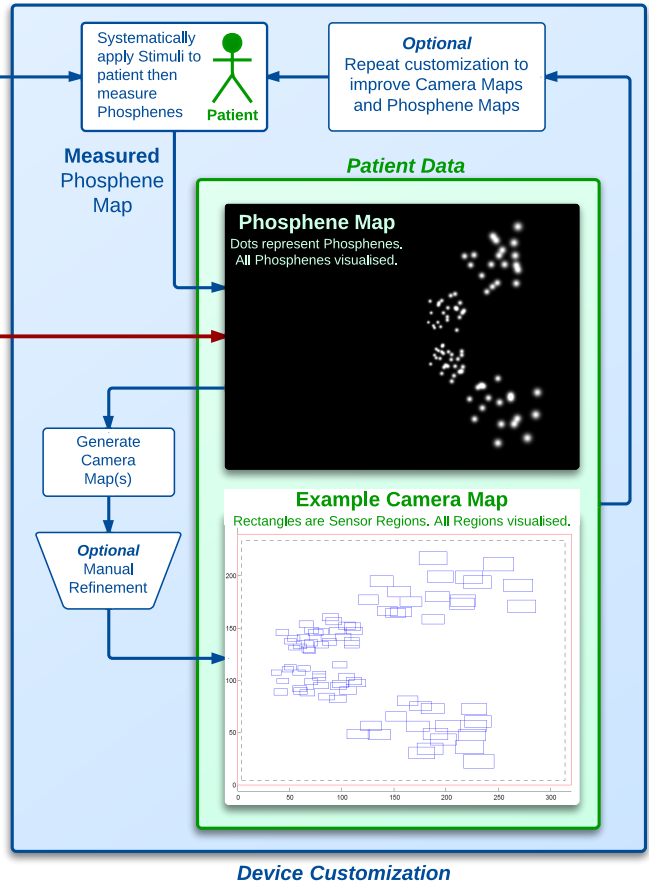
Systematically apply Stimuli to patient then measure Phosphenes

Patient

Optional
Repeat customization to improve Camera Maps and Phosphene Maps

Measured Phosphene Map

Patient Data

Phosphene Map
Dots represent Phosphenes. All Phosphenes visualised.

Generate Camera Map(s)

Optional
Manual Refinement

Example Camera Map
Rectangles are Sensor Regions. All Regions visualised.

200
150
100
50
0
0
50
100
150
200
250
300

Device Customization